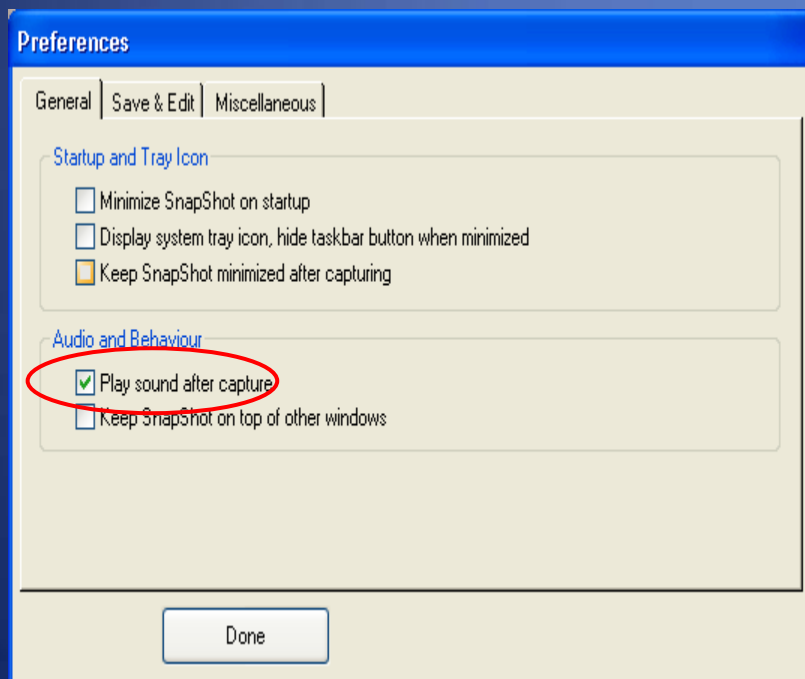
Preferences

General | Save & Edit | Miscellaneous

Startup and Tray Icon

Minimize SnapShot on startup

Display system tray icon, hide taskbar button when minimized

Keep SnapShot minimized after capturing

Audio and Behaviour

Play sound after capture

Keep SnapShot on top of other windows

Done